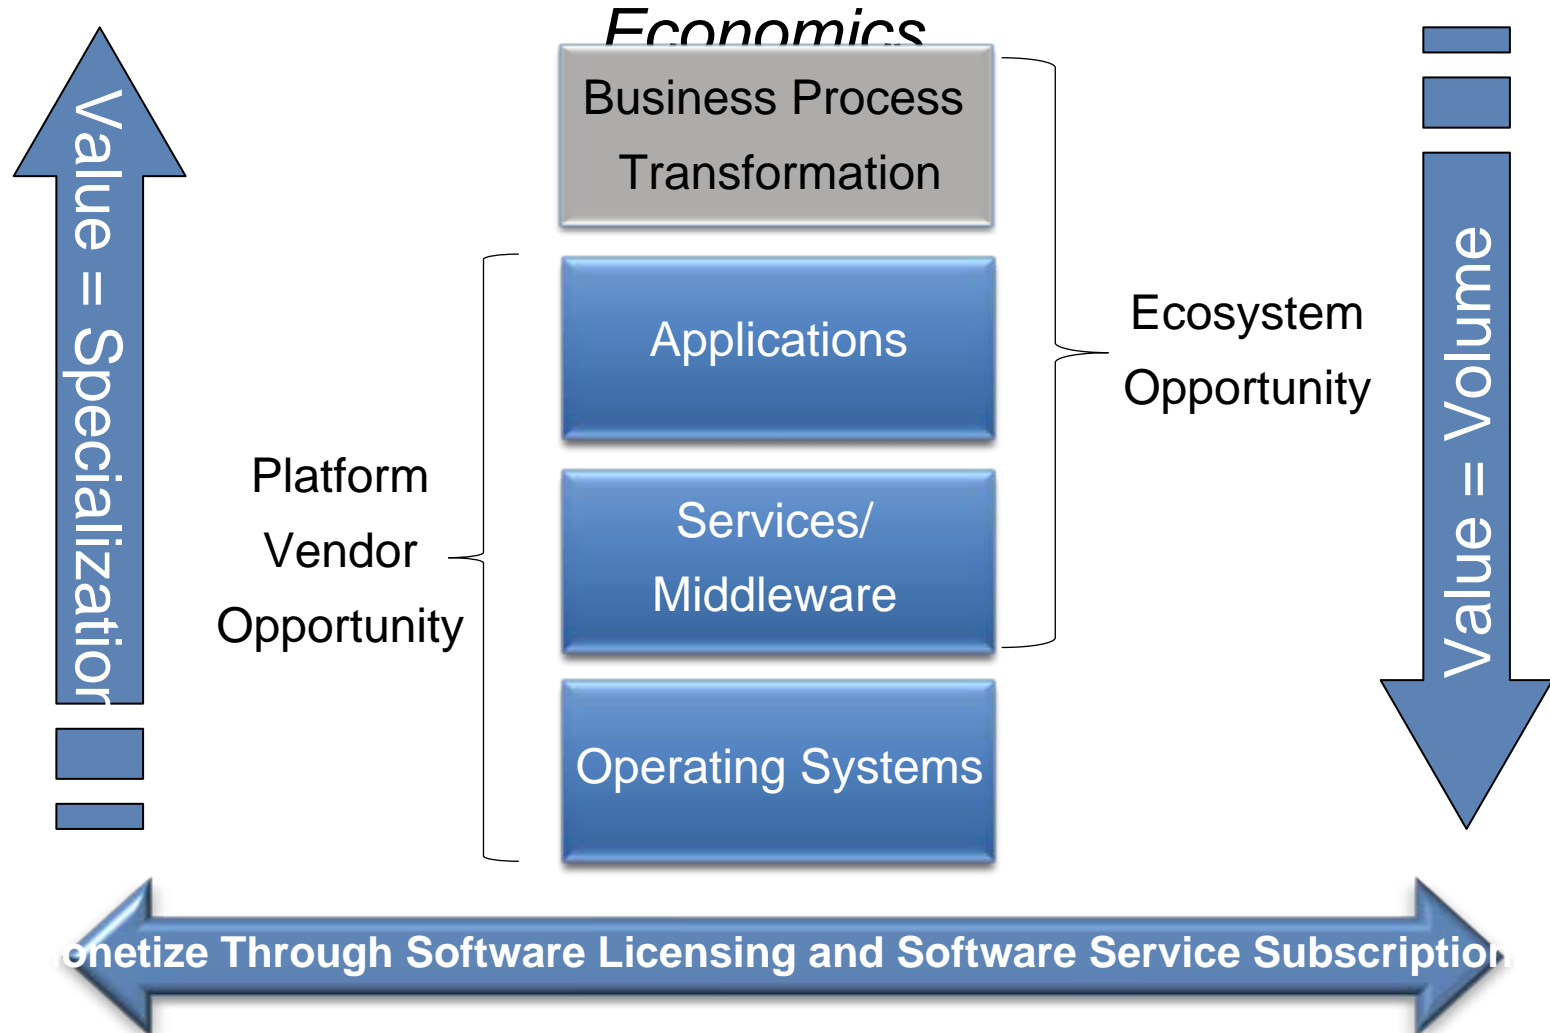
Economics

Value = Specialization

Business Process Transformation

Applications

Services/ Middleware

Operating Systems

Platform Vendor Opportunity

Ecosystem Opportunity

Value = Volume

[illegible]onetize Through Software Licensing and Software Service Subscription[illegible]